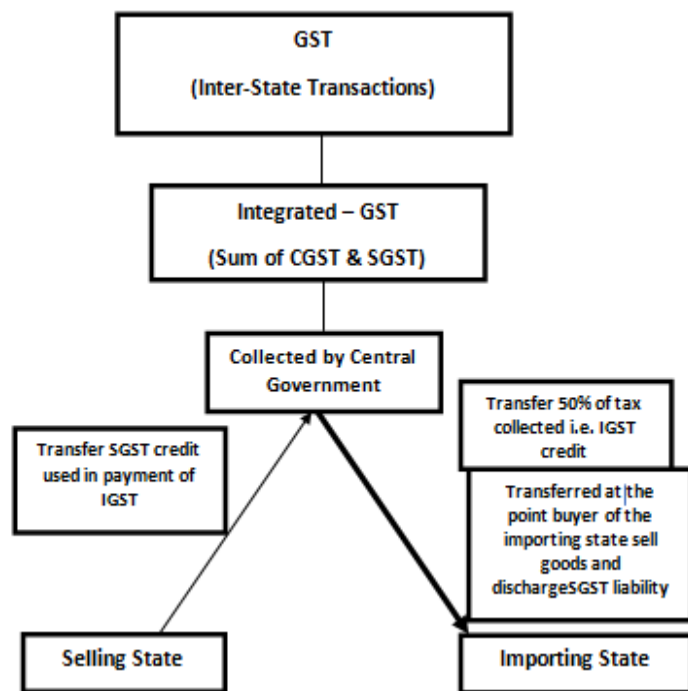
GST

(Inter-State Transactions)

Integrated – GST

(Sum of CGST & SGST)

Collected by Central Government

Transfer SGST credit used in payment of IGST

Transfer 50% of tax collected i.e. IGST credit

Transferred at the point buyer of the importing state sell goods and dischargeSGST liability

Selling State

Importing State